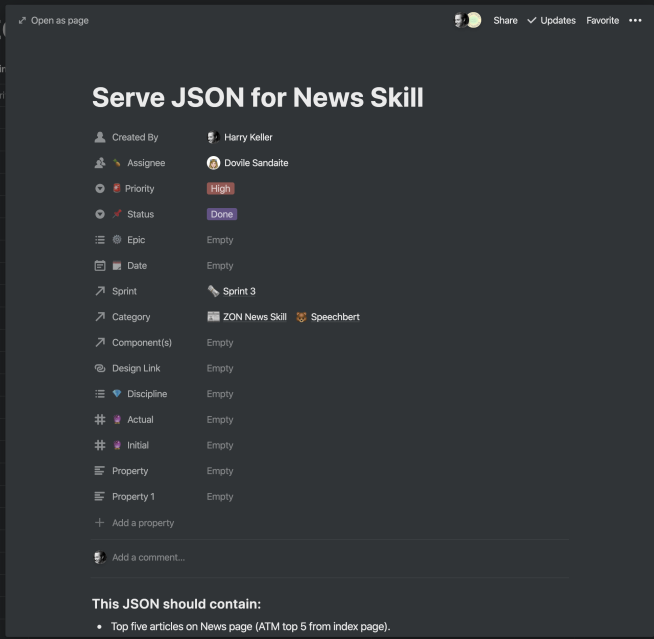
Open as page

Share ✓ Updates Favorite •••

Serve JSON for News Skill

| | |
|---|---|
| Created By | Harry Keller |
| Assignee | Dovile Sandaite |
| Priority | High |
| Status | Done |
| Epic | Empty |
| Date | Empty |
| Sprint | Sprint 3 |
| Category | ZON News Skill Speechbert |
| Component(s) | Empty |
| Design Link | Empty |
| Discipline | Empty |
| Actual | Empty |
| Initial | Empty |
| Property | Empty |
| Property 1 | Empty |

+ Add a property

Add a comment...

This JSON should contain:

• Top five articles on News page (ATM top 5 from index page).